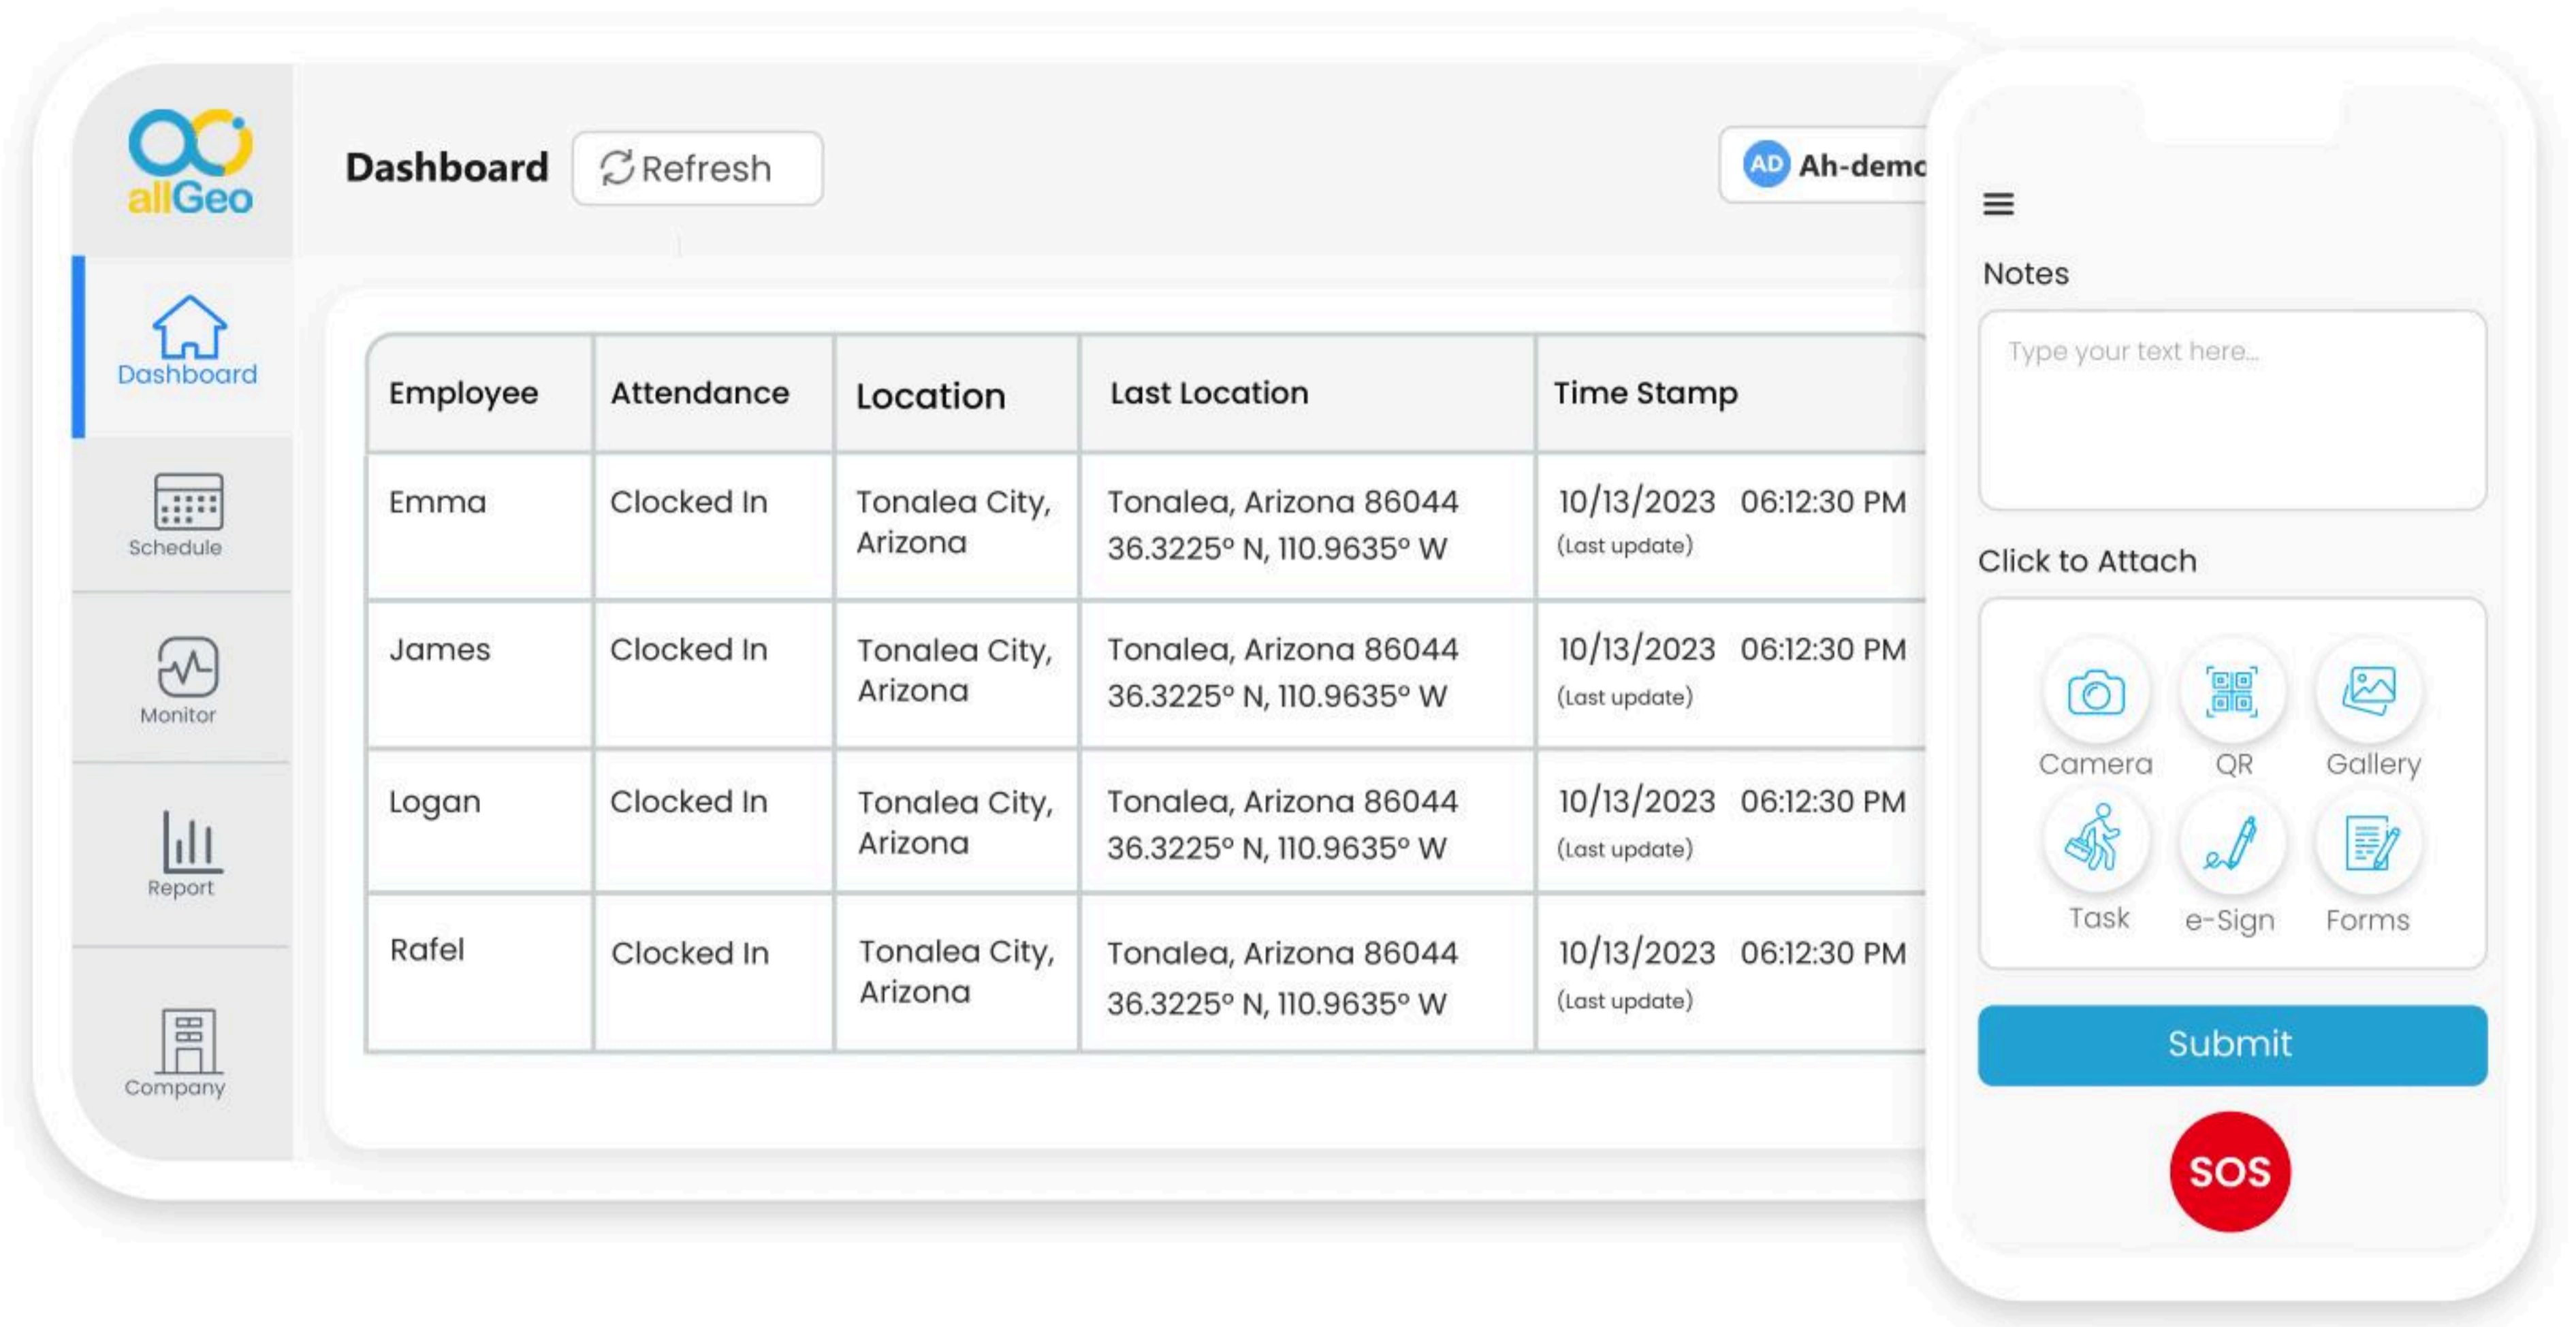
allGeo

Dashboard

Schedule

Monitor

Report

Company

Dashboard Refresh

AD Ah-demo

| Employee | Attendance | Location | Last Location | Time Stamp |
|---|---|---|---|---|
| Emma | Clocked In | Tonalea City, Arizona | Tonalea, Arizona 86044 36.3225° N, 110.9635° W | 10/13/2023 06:12:30 PM (Last update) |
| James | Clocked In | Tonalea City, Arizona | Tonalea, Arizona 86044 36.3225° N, 110.9635° W | 10/13/2023 06:12:30 PM (Last update) |
| Logan | Clocked In | Tonalea City, Arizona | Tonalea, Arizona 86044 36.3225° N, 110.9635° W | 10/13/2023 06:12:30 PM (Last update) |
| Rafel | Clocked In | Tonalea City, Arizona | Tonalea, Arizona 86044 36.3225° N, 110.9635° W | 10/13/2023 06:12:30 PM (Last update) |

Notes

Type your text here...

Click to Attach

Camera QR Gallery

Task e-Sign Forms

Submit

SOS